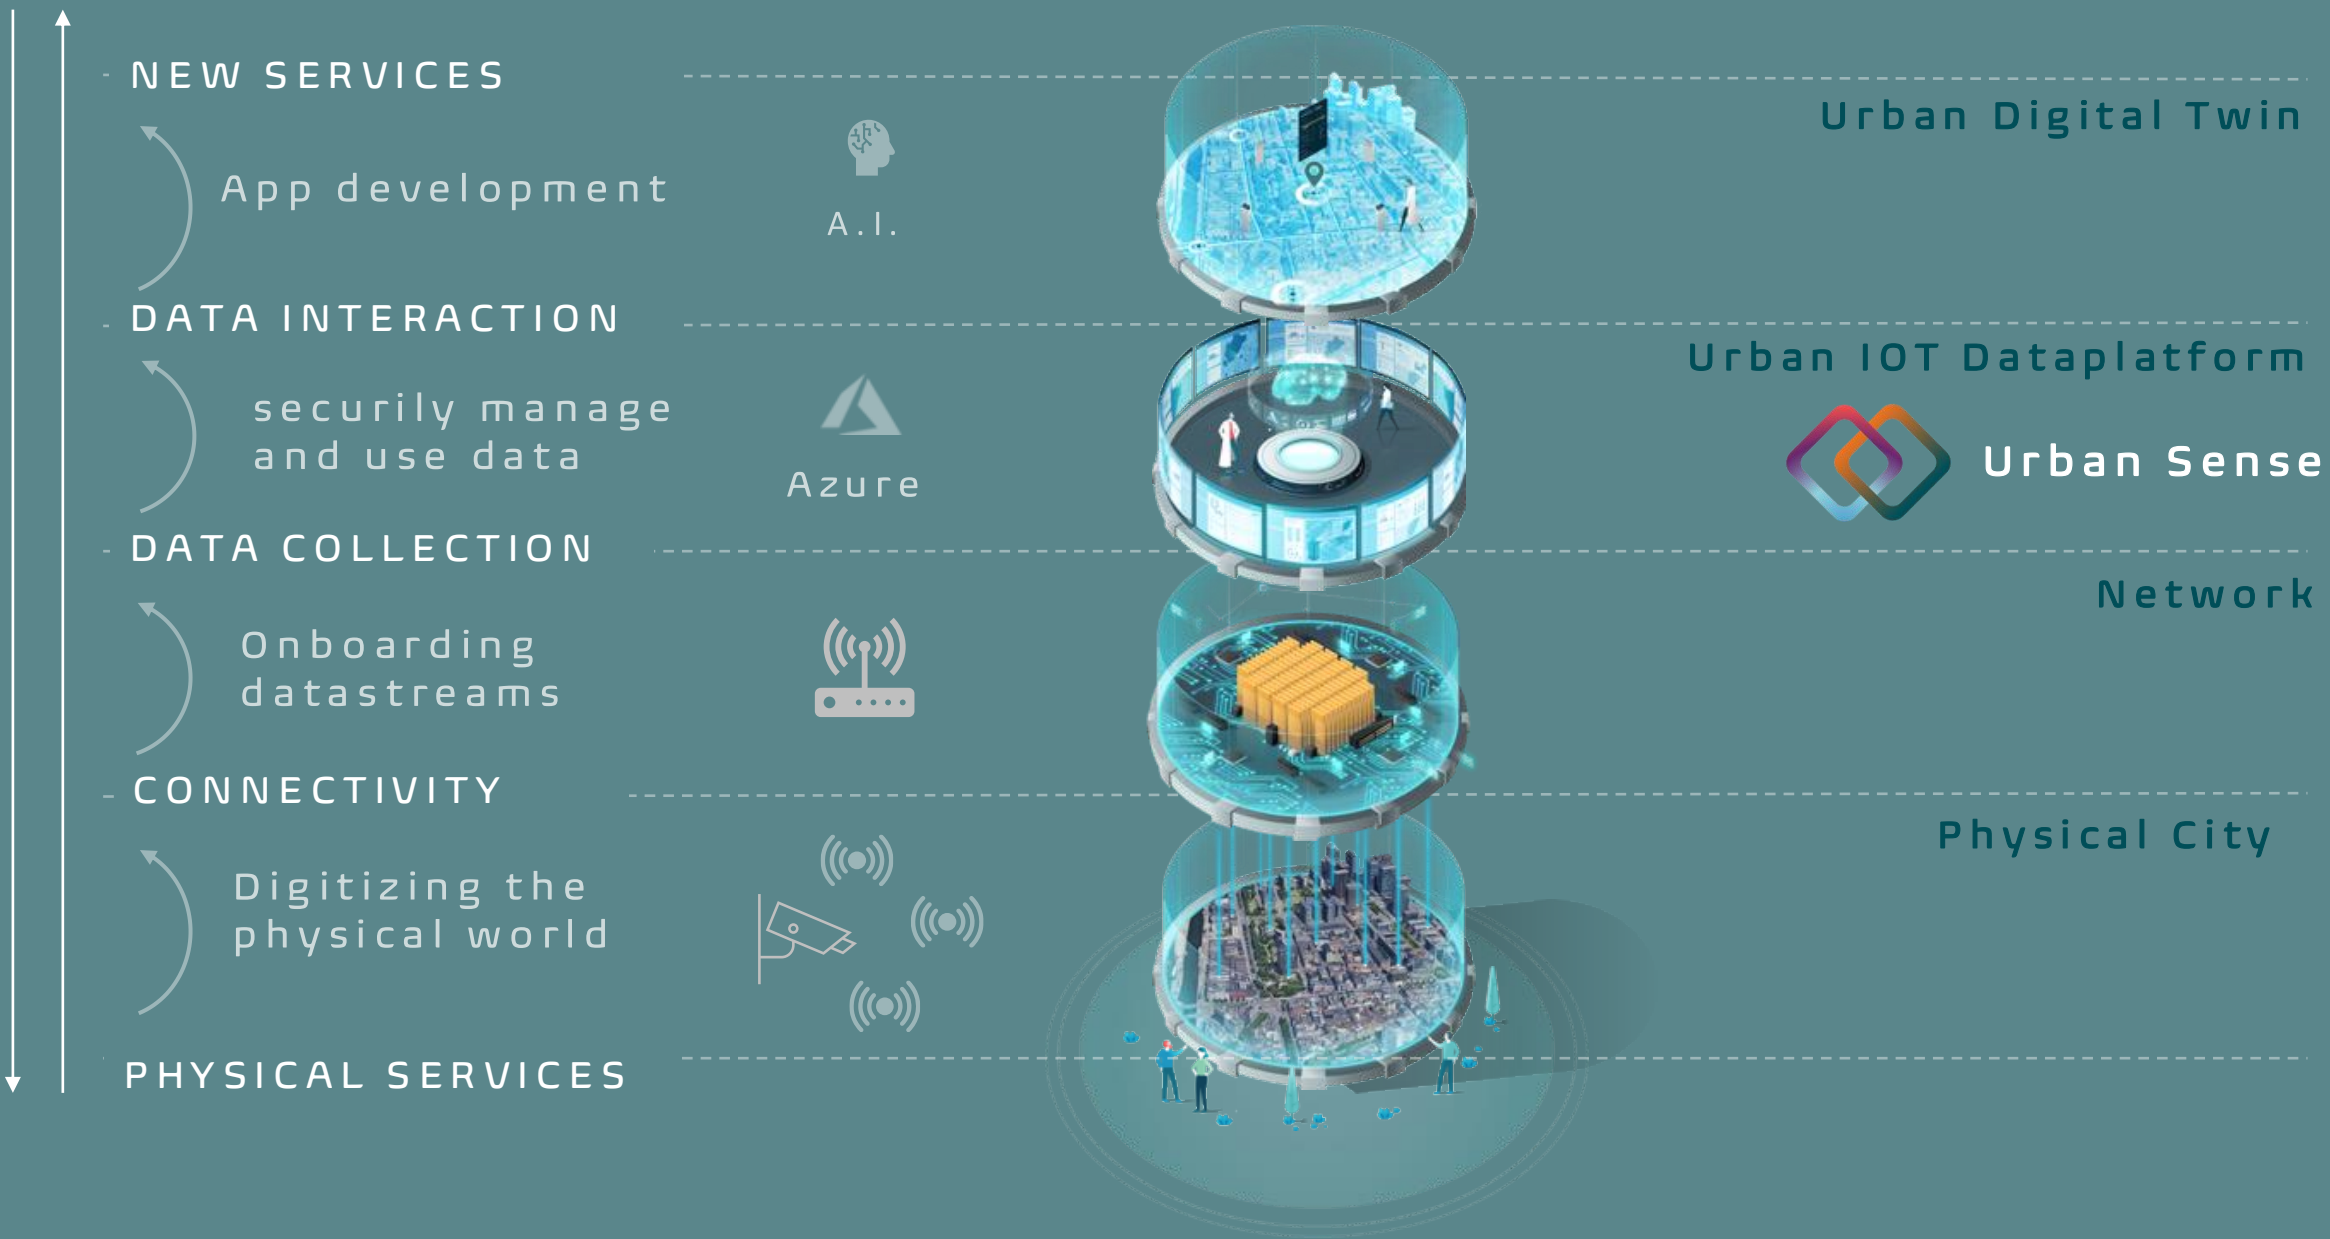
NEW SERVICES

App development

A.I.

DATA INTERACTION

securily manage and use data

Azure

DATA COLLECTION

Onboarding datastreams

CONNECTIVITY

Digitizing the physical world

PHYSICAL SERVICES

Urban Digital Twin

Urban IOT Dataplatform

Urban Sense

Network

Physical City